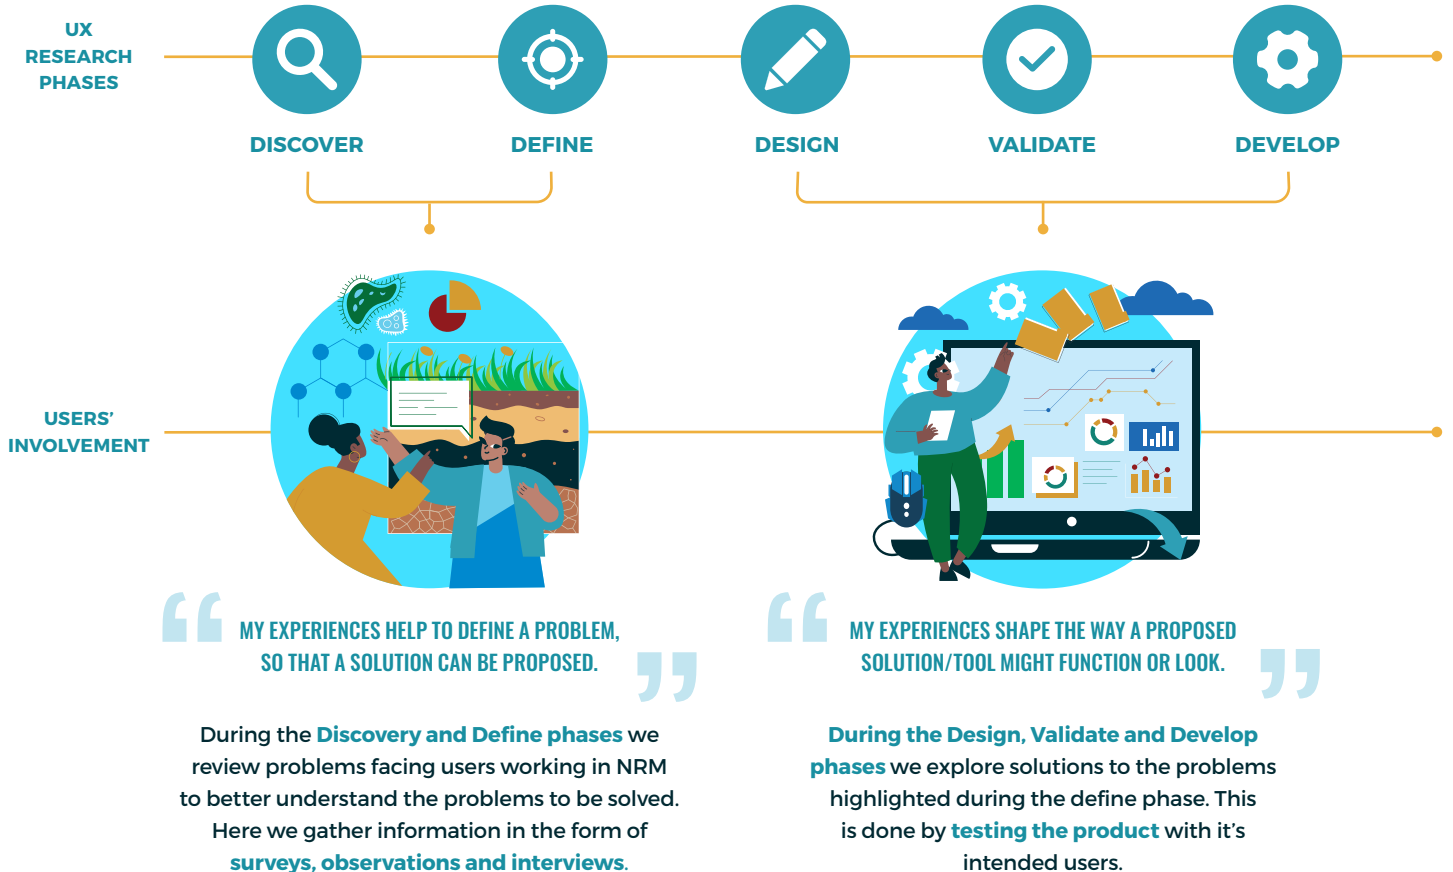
UX RESEARCH PHASES

DISCOVER

DEFINE

DESIGN

VALIDATE

DEVELOP

USERS' INVOLVEMENT

MY EXPERIENCES HELP TO DEFINE A PROBLEM, SO THAT A SOLUTION CAN BE PROPOSED.

MY EXPERIENCES SHAPE THE WAY A PROPOSED SOLUTION/TOOL MIGHT FUNCTION OR LOOK.

During the Discovery and Define phases we review problems facing users working in NRM to better understand the problems to be solved. Here we gather information in the form of surveys, observations and interviews.

During the Design, Validate and Develop phases we explore solutions to the problems highlighted during the define phase. This is done by testing the product with it's intended users.